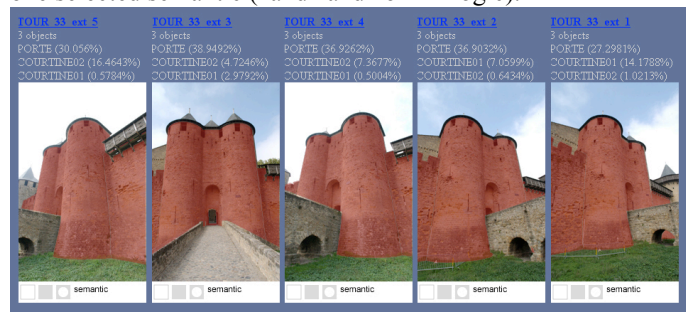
TOUR 33 ext 5
3 objects
PORTE (30.056%)
COURTINE02 (16.4643%)
COURTINE01 (0.5784%)
semantic

TOUR 33 ext 3
3 objects
PORTE (38.9492%)
COURTINE02 (4.7246%)
COURTINE01 (2.9792%)
semantic

TOUR 33 ext 4
3 objects
PORTE (36.9262%)
COURTINE02 (7.3677%)
COURTINE01 (0.5004%)
semantic

TOUR 33 ext 2
3 objects
PORTE (36.9032%)
COURTINE01 (7.0599%)
COURTINE02 (0.6434%)
semantic

TOUR 33 ext 1
3 objects
PORTE (27.2981%)
COURTINE01 (14.1788%)
COURTINE02 (1.0213%)
semantic